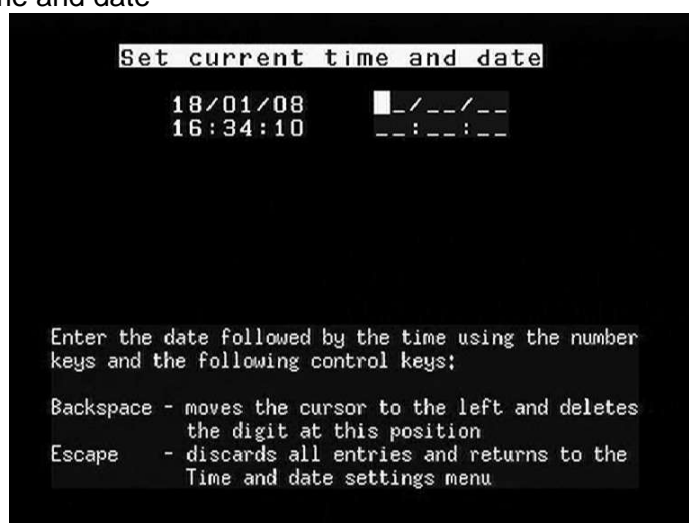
me and date

Set current time and date

18/01/08 __/__/__
16:34:10 __:__:__

Enter the date followed by the time using the number keys and the following control keys:

Backspace - moves the cursor to the left and deletes the digit at this position
Escape - discards all entries and returns to the Time and date settings menu